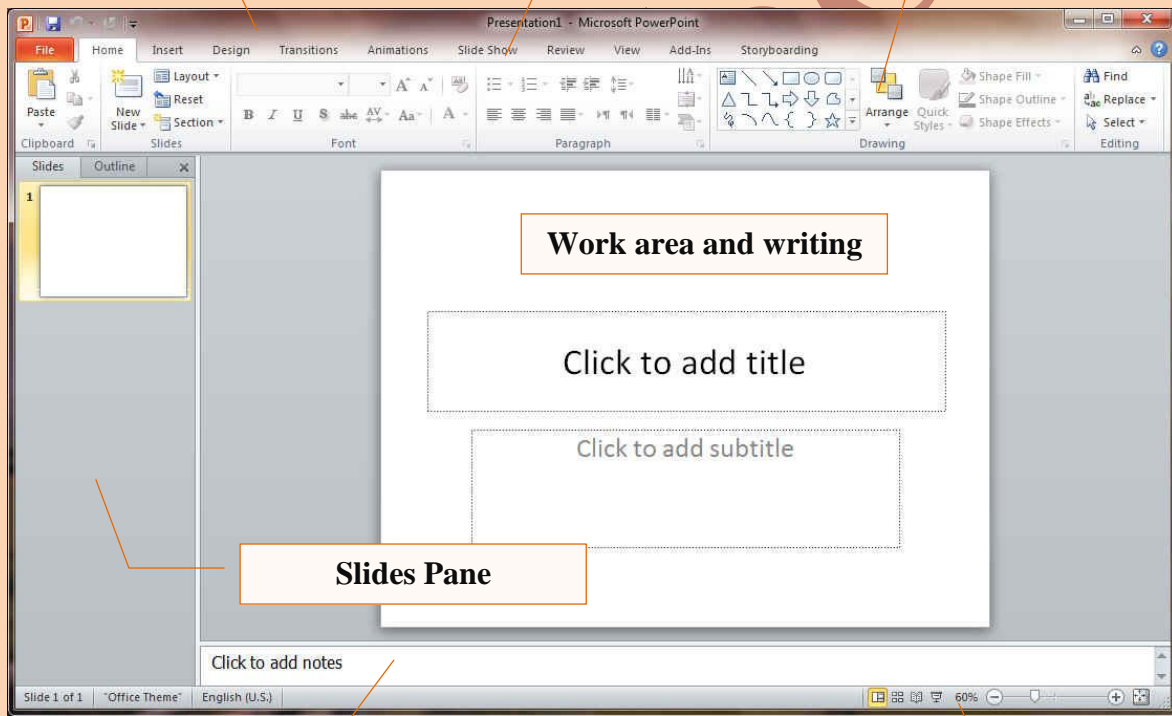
Presentation1 - Microsoft PowerPoint

File Home Insert Design Transitions Animations Slide Show Review View Add-Ins Storyboarding

Paste
New Slide
Layout
Reset
Section
Clipboard
Slides
Font
Paragraph
Arrange
Quick Styles
Shape Fill
Shape Outline
Shape Effects
Drawing
Find
Replace
Select
Editing

Slides Outline
1

Work area and writing

Click to add title

Click to add subtitle

Slides Pane

Click to add notes

Slide 1 of 1 "Office Theme" English (U.S.) 60%